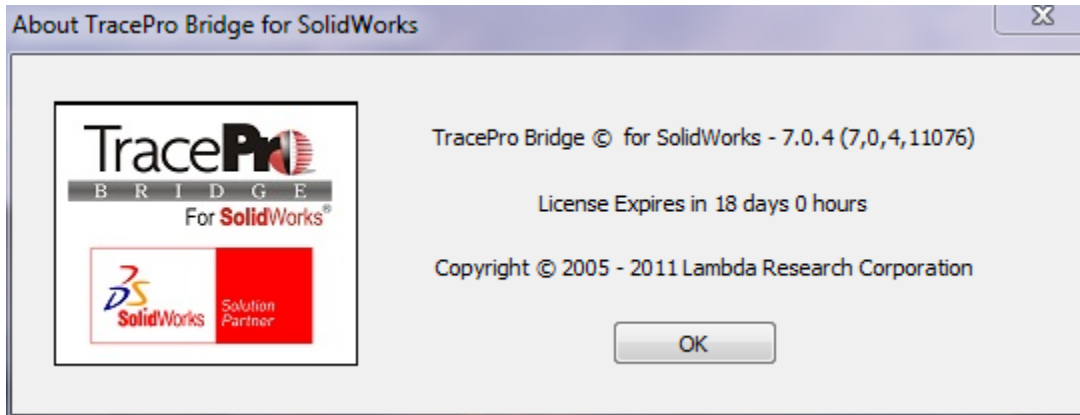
About TracePro Bridge for SolidWorks

TracePro
BRIDGE
For SolidWorks®

SolidWorks Solution Partner

TracePro Bridge © for SolidWorks - 7.0.4 (7,0,4,11076)

License Expires in 18 days 0 hours

Copyright © 2005 - 2011 Lambda Research Corporation

OK